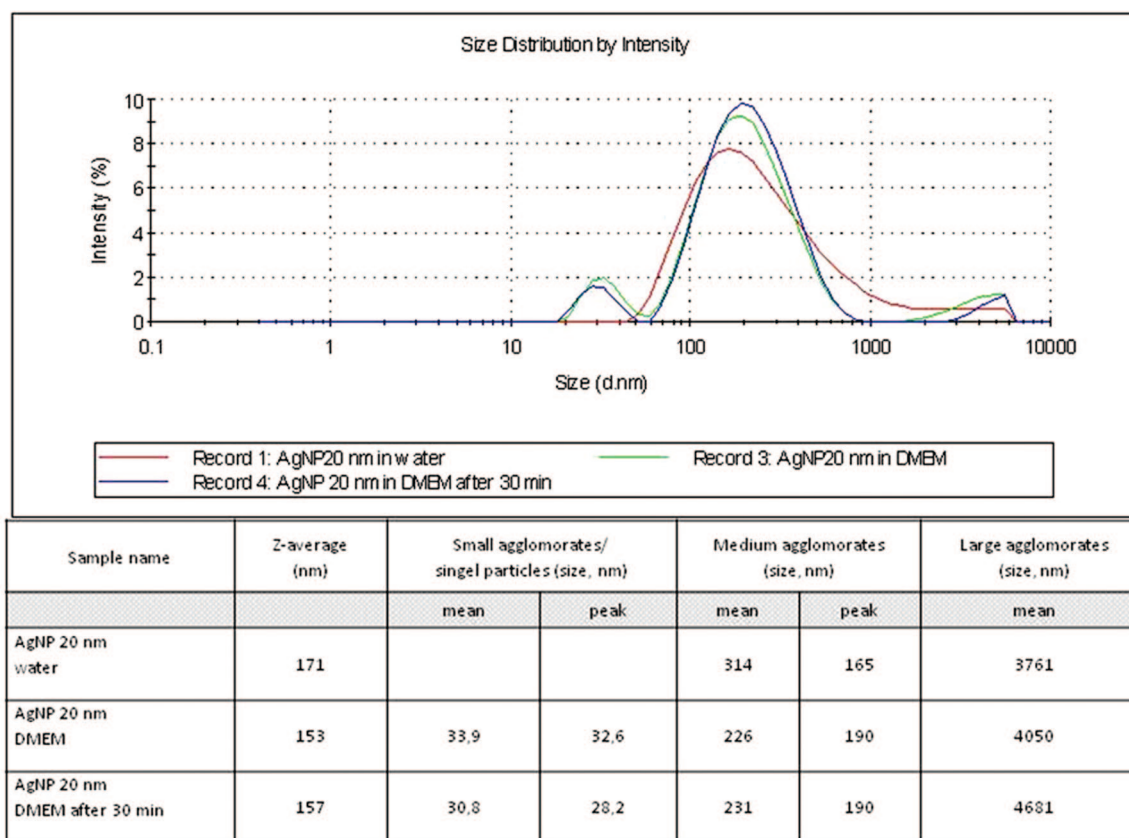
Size Distribution by Intensity

Intensity (%)

10
8
6
4
2
0

0.1 1 10 100 1000 10000

Size (d.nm)

Record 1: AgNP20 nm in w ater
Record 3: AgNP20 nm in DMBM
Record 4: AgNP 20 nm in DMBM after 30 min

| Sample name | Z-average (nm) | Small agglomorates/ singel particles (size, nm) | | Medium agglomorates (size, nm) | | Large agglomorates (size, nm) |
|---|---|---|---|---|---|---|
| | | mean | peak | mean | peak | mean |
| AgNP 20 nm water | 171 | | | 314 | 165 | 3761 |
| AgNP 20 nm DMEM | 153 | 33,9 | 32,6 | 226 | 190 | 4050 |
| AgNP 20 nm DMEM after 30 min | 157 | 30,8 | 28,2 | 231 | 190 | 4681 |